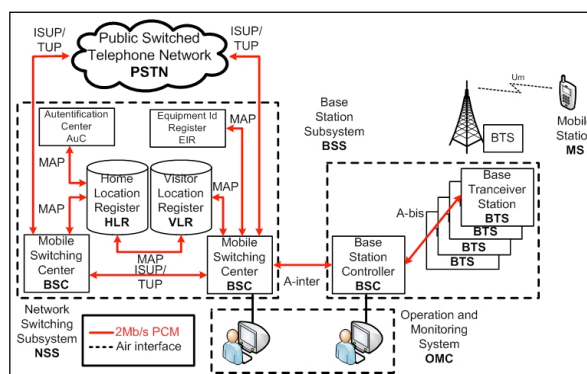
ISUP/ TUP

Public Switched Telephone Network
PSTN

ISUP/ TUP

Autentification Center
AuC

Equipment Id Register
EIR

MAP

Base Station Subsystem
BSS

Um

BTS

Mobil Station
MS

MAP

Home Location Register
HLR

Visitor Location Register
VLR

MAP

MAP

Base Tranceiver Station
BTS

A-bis

BTS
BTS
BTS

Mobile Switching Center
BSC

MAP
ISUP/ TUP

Mobile Switching Center
BSC

A-inter

Base Station Controller
BSC

Network Switching Subsystem
NSS

2Mb/s PCM
Air interface

Operation and Monitoring System
OMC